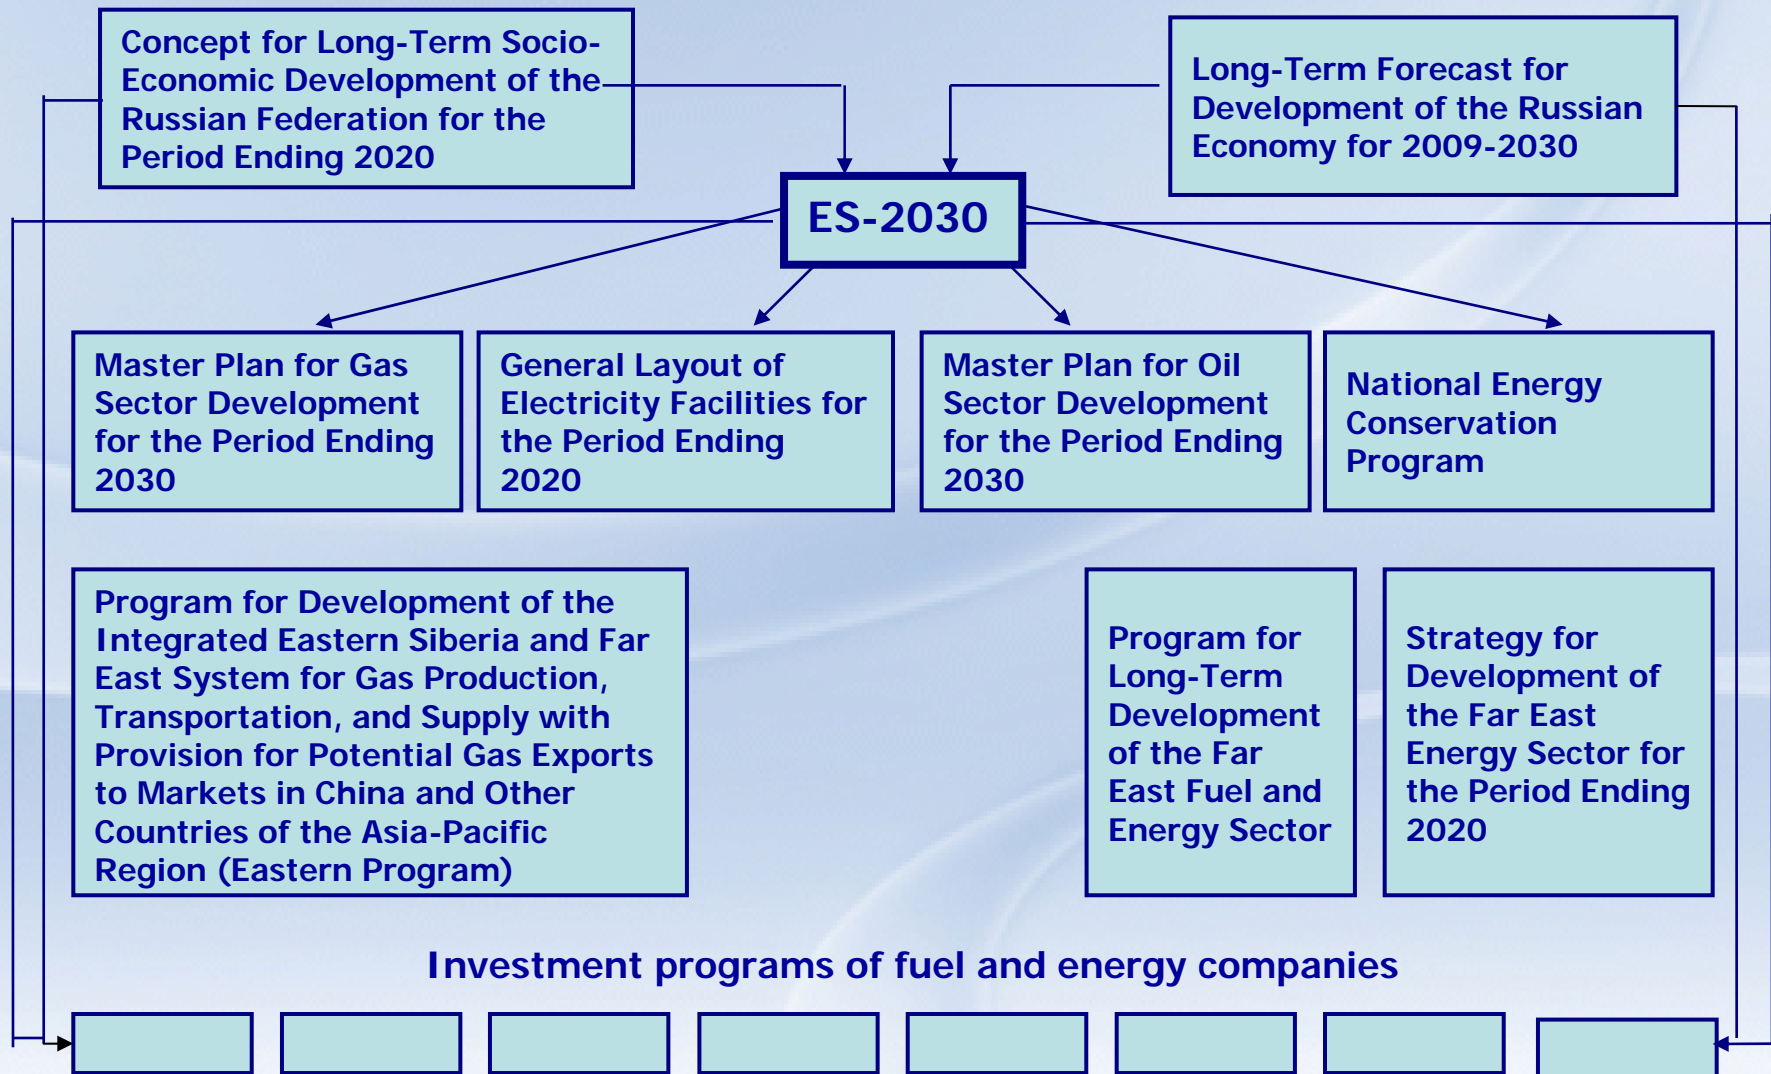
Concept for Long-Term Socio-Economic Development of the Russian Federation for the Period Ending 2020

Long-Term Forecast for Development of the Russian Economy for 2009-2030

ES-2030

Master Plan for Gas Sector Development for the Period Ending 2030

General Layout of Electricity Facilities for the Period Ending 2020

Master Plan for Oil Sector Development for the Period Ending 2030

National Energy Conservation Program

Program for Development of the Integrated Eastern Siberia and Far East System for Gas Production, Transportation, and Supply with Provision for Potential Gas Exports to Markets in China and Other Countries of the Asia-Pacific Region (Eastern Program)

Program for Long-Term Development of the Far East Fuel and Energy Sector

Strategy for Development of the Far East Energy Sector for the Period Ending 2020

Investment programs of fuel and energy companies